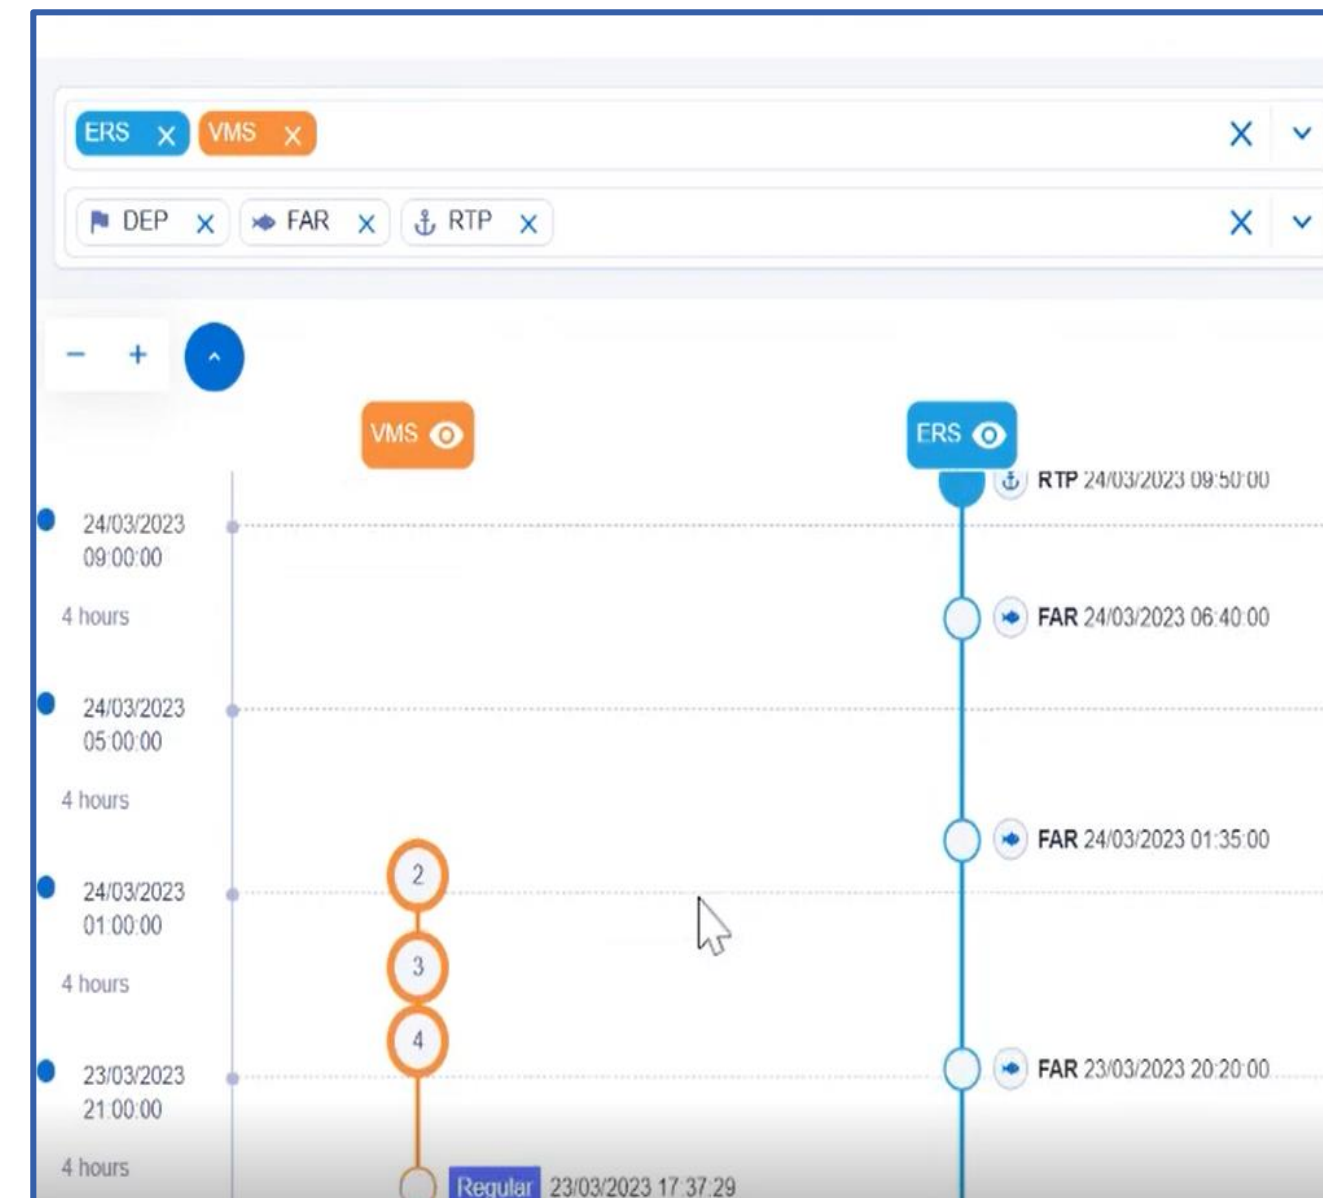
ERS X VMS X

X

DEP X FAR X RTP X

X

− +

VMS

ERS

RTP 24/03/2023 09:50:00

24/03/2023 09:00:00

4 hours

FAR 24/03/2023 06:40:00

24/03/2023 05:00:00

4 hours

FAR 24/03/2023 01:35:00

2

24/03/2023 01:00:00

3

4 hours

4

23/03/2023 21:00:00

FAR 23/03/2023 20:20:00

4 hours

Regular 23/03/2023 17:37:29